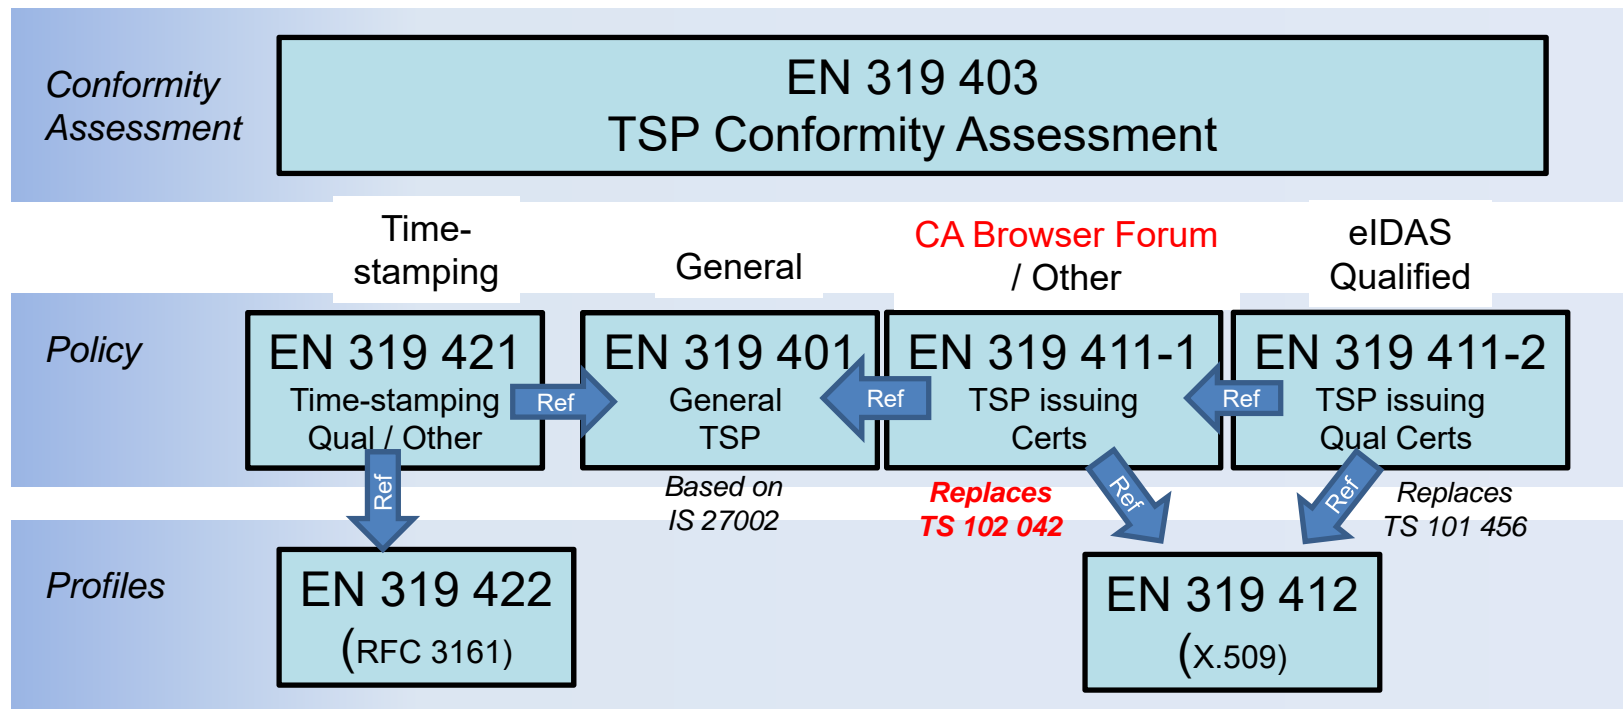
Conformity Assessment

EN 319 403
TSP Conformity Assessment

Time-stamping

General

CA Browser Forum / Other

eIDAS Qualified

Policy

EN 319 421
Time-stamping Qual / Other

Ref

EN 319 401
General TSP

Ref

EN 319 411-1
TSP issuing Certs

Ref

EN 319 411-2
TSP issuing Qual Certs

Ref

Based on IS 27002

Replaces TS 102 042

Ref

Ref

Replaces TS 101 456

Profiles

EN 319 422
(RFC 3161)

EN 319 412
(X.509)